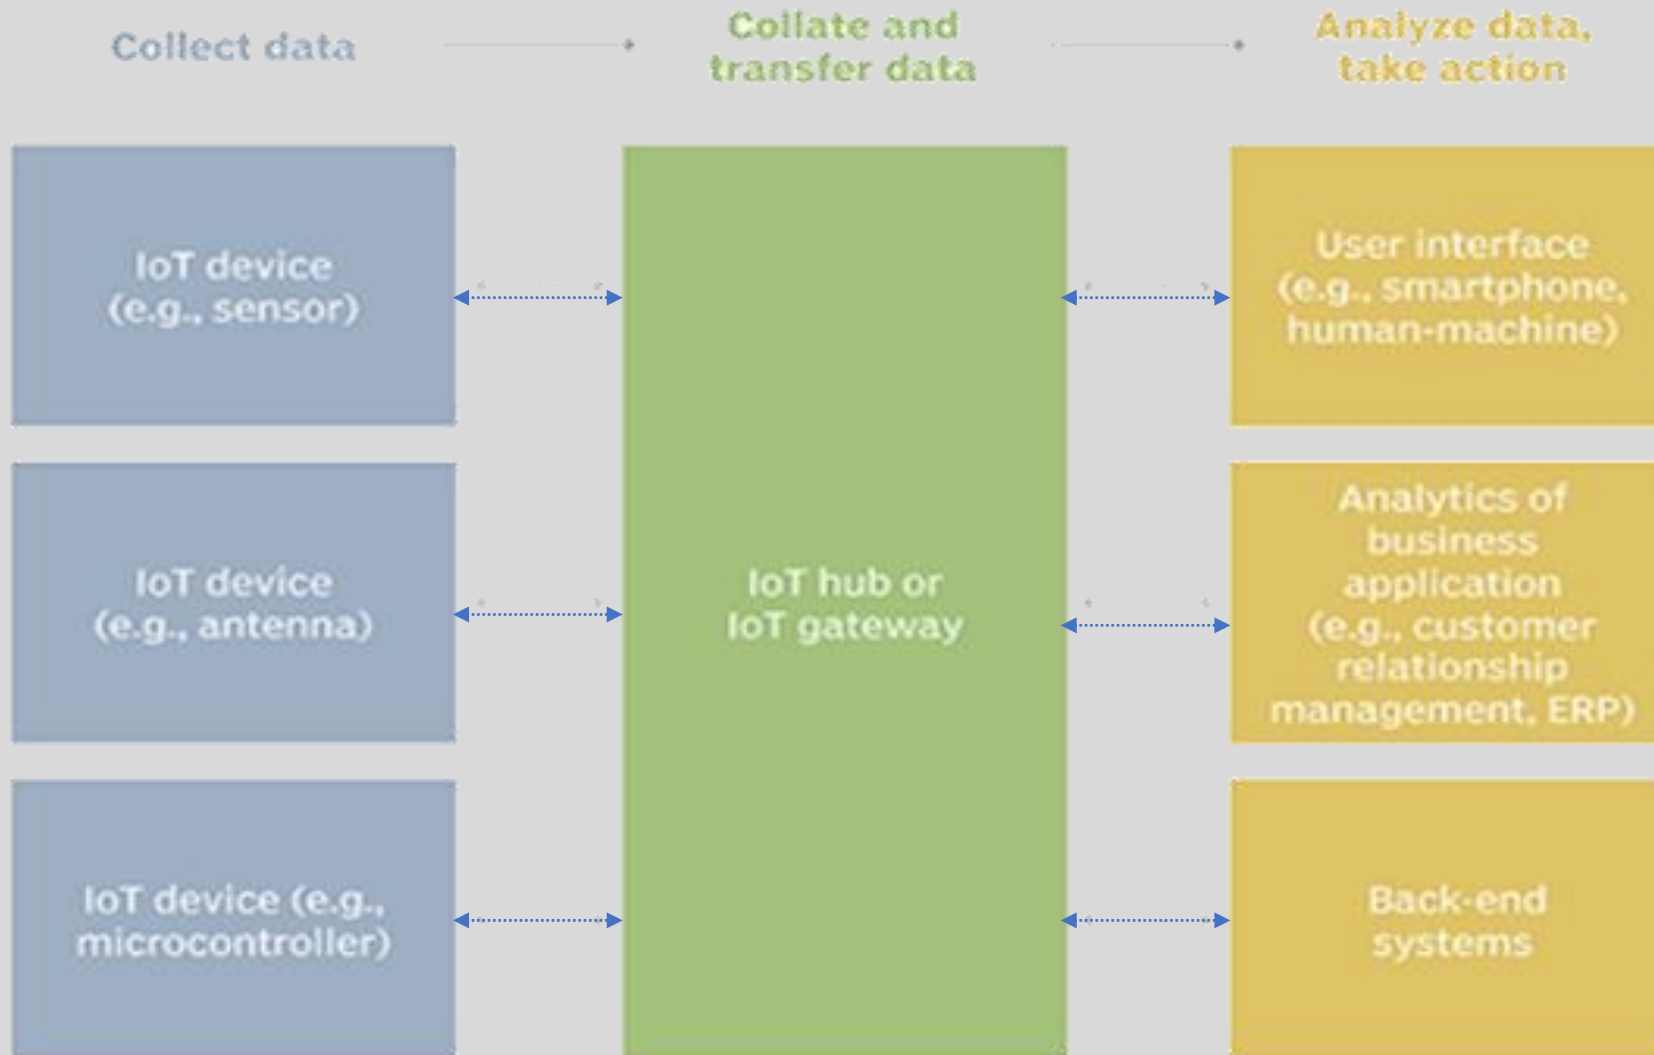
Collect data

Collate and transfer data

Analyze data, take action

IoT device (e.g., sensor)

IoT device (e.g., antenna)

IoT device (e.g., microcontroller)

IoT hub or IoT gateway

User interface (e.g., smartphone, human-machine)

Analytics of business application (e.g., customer relationship management, ERP)

Back-end systems